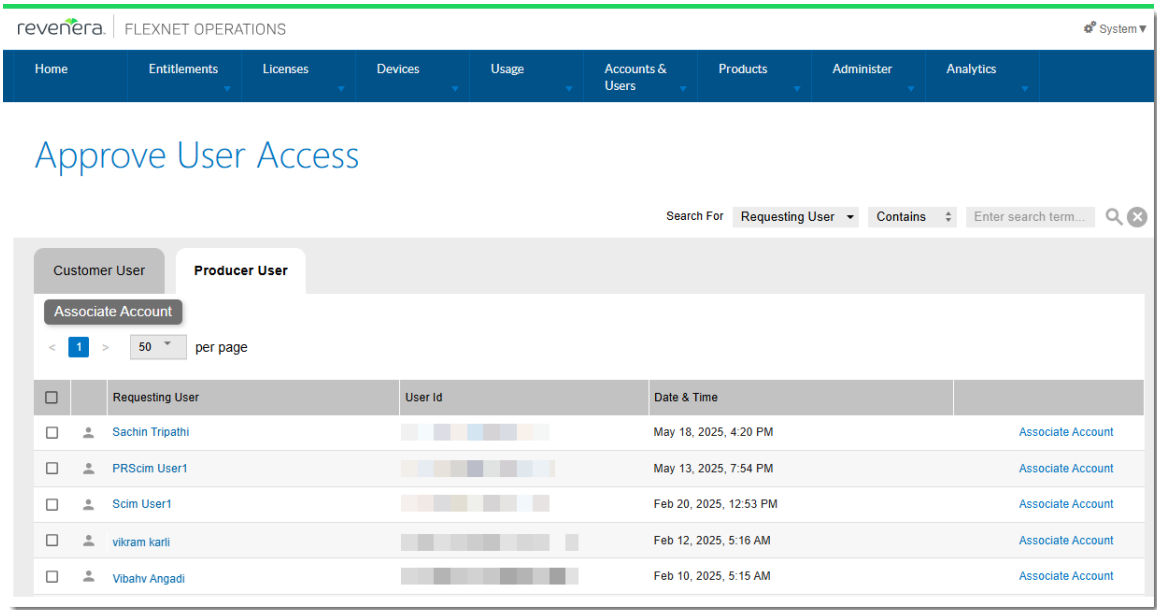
revenera. | FLEXNET OPERATIONS

System ▾

Home | Entitlements | Licenses | Devices | Usage | Accounts & Users | Products | Administer | Analytics

Approve User Access

Search For Requesting User Contains Enter search term...

Customer User | Producer User

Associate Account

< 1 > 50 per page

| | | Requesting User | User Id | Date & Time | |
|---|---|---|---|---|---|
| | | Sachin Tripathi | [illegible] | May 18, 2025, 4:20 PM | Associate Account |
| | | PRScim User1 | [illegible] | May 13, 2025, 7:54 PM | Associate Account |
| | | Scim User1 | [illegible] | Feb 20, 2025, 12:53 PM | Associate Account |
| | | vikram karli | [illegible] | Feb 12, 2025, 5:16 AM | Associate Account |
| | | Vibahv Angadi | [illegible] | Feb 10, 2025, 5:15 AM | Associate Account |